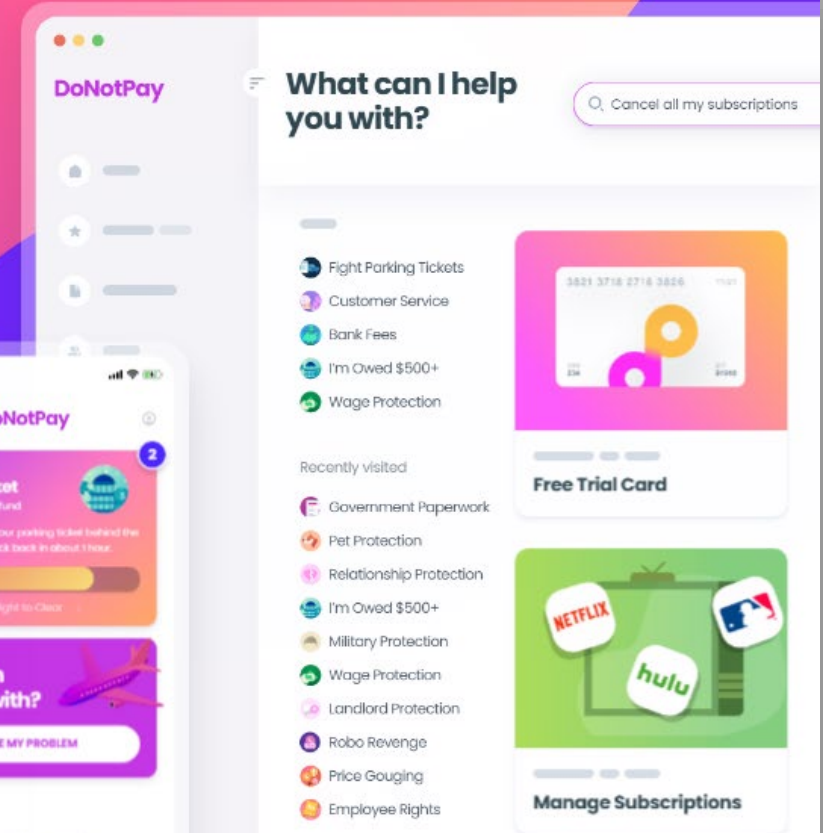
DoNotPay

What can I help you with?

Cancel all my subscriptions

Fight Parking Tickets
Customer Service
Bank Fees
I'm Owed $500+
Wage Protection

Recently visited

Government Paperwork
Pet Protection
Relationship Protection
I'm Owed $500+
Military Protection
Wage Protection
Landlord Protection
Robo Revenge
Price Gouging
Employee Rights

3821 3718 2716 3826

Free Trial Card

NETFLIX
hulu

Manage Subscriptions

oNotPay
2
ket
fund
our parking ticket behind the ck back in about 1 hour.
ight to Clear
n
with?
E MY PROBLEM